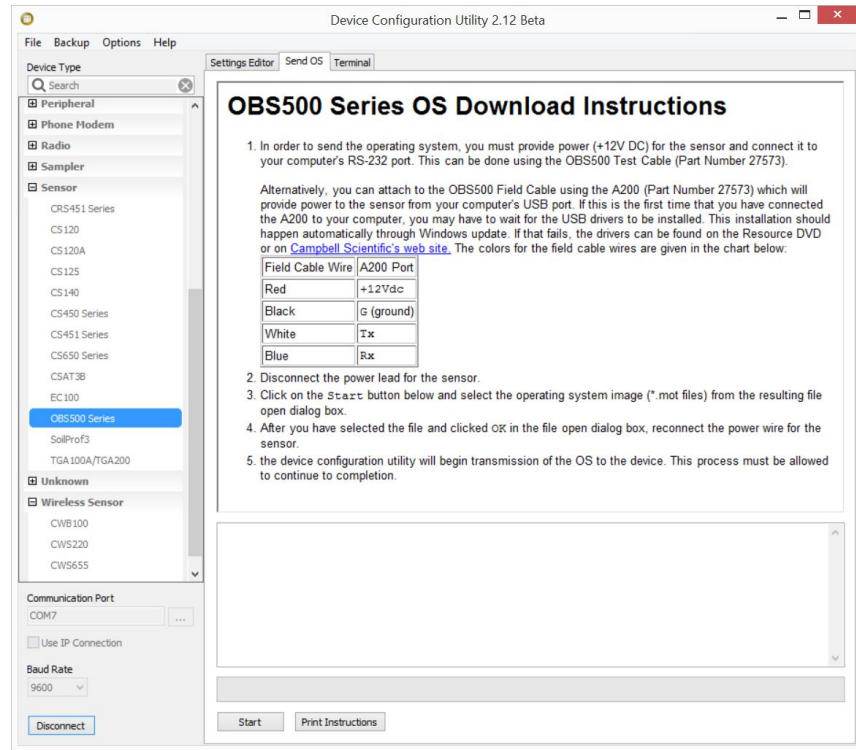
Device Configuration Utility 2.12 Beta

File Backup Options Help

Device Type

Search

⊞ Peripheral
⊞ Phone Modem
⊞ Radio
⊞ Sampler
⊟ Sensor
CRS451 Series
CS120
CS120A
CS125
CS140
CS450 Series
CS451 Series
CS650 Series
CSAT3B
EC100
OBS500 Series
SoilProf3
TGA100A/TGA200
⊞ Unknown
⊟ Wireless Sensor
CWB100
CWS220
CWS655

Communication Port
COM7 ...
Use IP Connection
Baud Rate
9600
Disconnect

Settings Editor Send OS Terminal

OBS500 Series OS Download Instructions

1. In order to send the operating system, you must provide power (+12V DC) for the sensor and connect it to your computer's RS-232 port. This can be done using the OBS500 Test Cable (Part Number 27573).

Alternatively, you can attach to the OBS500 Field Cable using the A200 (Part Number 27573) which will provide power to the sensor from your computer's USB port. If this is the first time that you have connected the A200 to your computer, you may have to wait for the USB drivers to be installed. This installation should happen automatically through Windows update. If that fails, the drivers can be found on the Resource DVD or on Campbell Scientific's web site. The colors for the field cable wires are given in the chart below:

| Field Cable Wire | A200 Port |
|---|---|
| Red | +12Vdc |
| Black | G (ground) |
| White | Tx |
| Blue | Rx |

2. Disconnect the power lead for the sensor.
3. Click on the Start button below and select the operating system image (*.mot files) from the resulting file open dialog box.
4. After you have selected the file and clicked OK in the file open dialog box, reconnect the power wire for the sensor.
5. the device configuration utility will begin transmission of the OS to the device. This process must be allowed to continue to completion.

Start Print Instructions